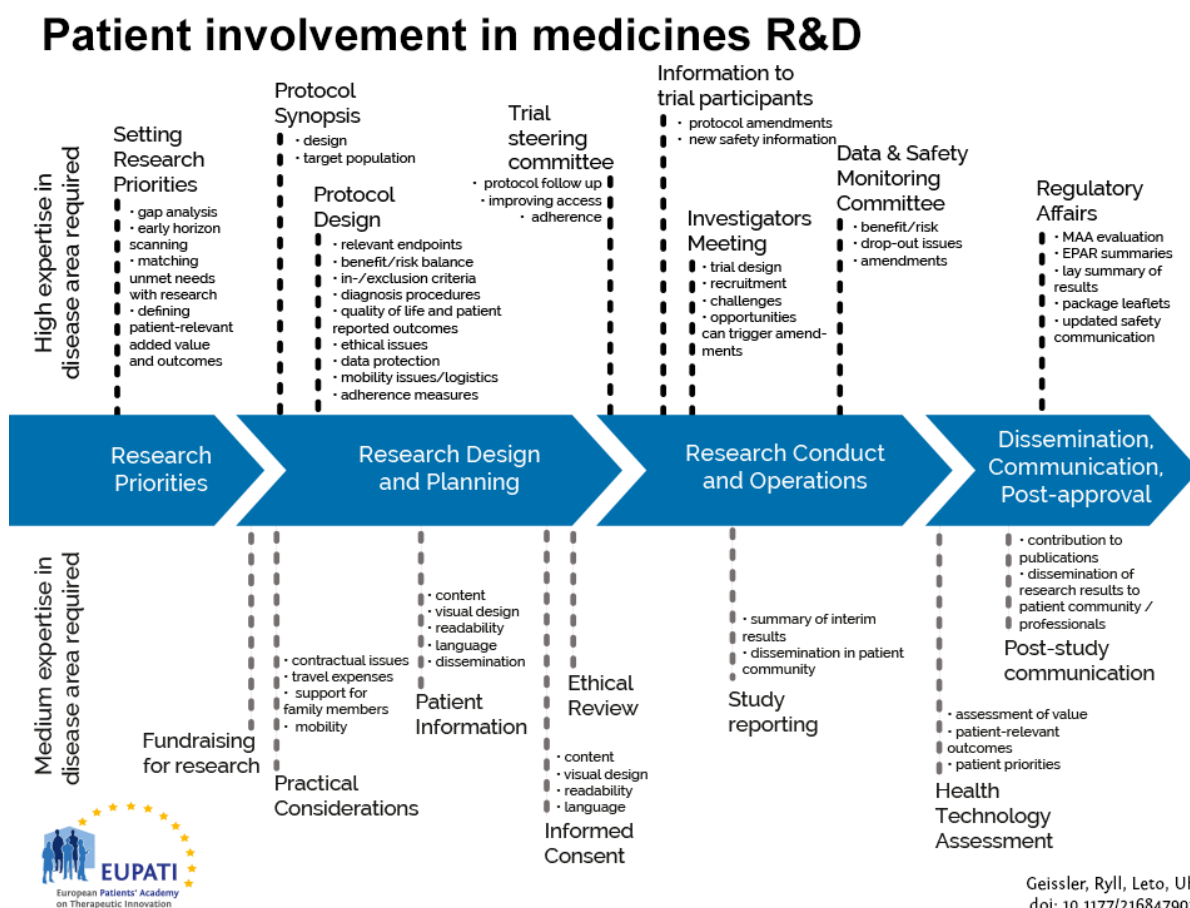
Patient involvement in medicines R&D

High expertise in disease area required

Setting Research Priorities
• gap analysis
• early horizon scanning
• matching unmet needs with research
• defining patient-relevant added value and outcomes

Protocol Synopsis
• design
• target population

Protocol Design
• relevant endpoints
• benefit/risk balance
• in-/exclusion criteria
• diagnosis procedures
• quality of life and patient reported outcomes
• ethical issues
• data protection
• mobility issues/logistics
• adherence measures

Trial steering committee
• protocol follow up
• improving access
• adherence

Information to trial participants
• protocol amendments
• new safety information

Investigators Meeting
• trial design
• recruitment
• challenges
• opportunities can trigger amendments

Data & Safety Monitoring Committee
• benefit/risk
• drop-out issues
• amendments

Regulatory Affairs
• MAA evaluation
• EPAR summaries
• lay summary of results
• package leaflets
• updated safety communication

Research Priorities

Research Design and Planning

Research Conduct and Operations

Dissemination, Communication, Post-approval

Medium expertise in disease area required

Fundraising for research

• contractual issues
• travel expenses
• support for family members
• mobility

Practical Considerations

• content
• visual design
• readability
• language
• dissemination

Patient Information

Ethical Review

• content
• visual design
• readability
• language

Informed Consent

• summary of interim results
• dissemination in patient community

Study reporting

• contribution to publications
• dissemination of research results to patient community / professionals

Post-study communication

• assessment of value
• patient-relevant outcomes
• patient priorities

Health Technology Assessment

EUPATI
European Patients' Academy on Therapeutic Innovation

Geissler, Ryll, Leto, Ul
doi: 10.1177/21684790